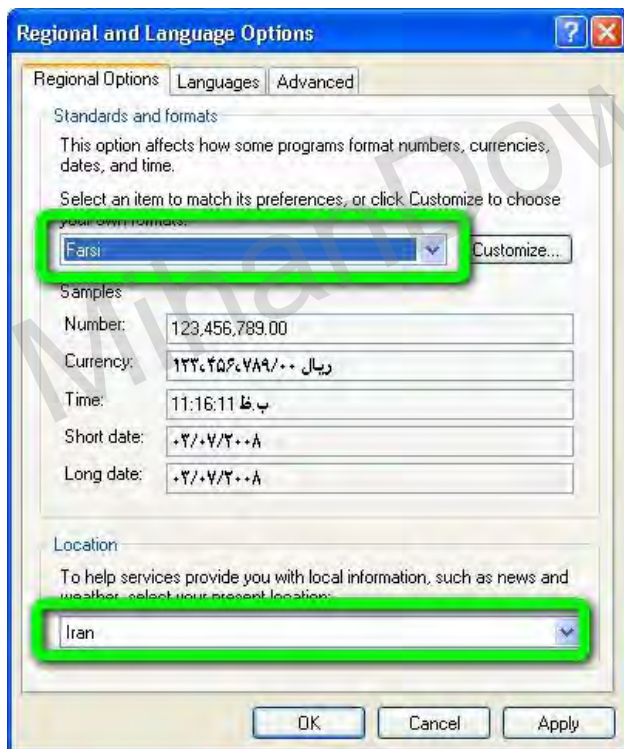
Regional and Language Options

Regional Options | Languages | Advanced

Standards and formats

This option affects how some programs format numbers, currencies, dates, and time.

Select an item to match its preferences, or click Customize to choose your own formats:

Farsi

Customize...

Samples

Number: 123,456,789.00

Currency: ۱۲۳،۴۵۶،۷۸۹/۰۰ ریال

Time: 11:16:11 ب.ظ

Short date: ۰۳/۰۷/۲۰۰۸

Long date: ۰۳/۰۷/۲۰۰۸

Location

To help services provide you with local information, such as news and weather, select your present location:

Iran

OK Cancel Apply

MihanDow